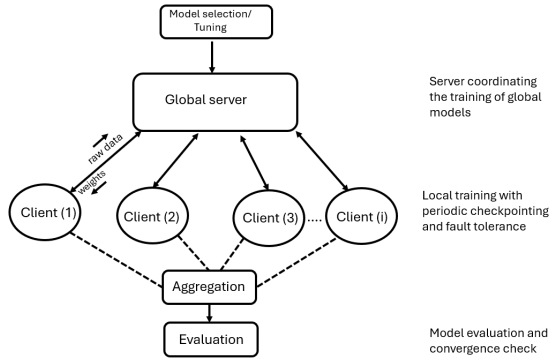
Model selection/ Tuning

Global server

Server coordinating the training of global models

raw data

weights

Client (1)

Client (2)

Client (3)

....

Client (i)

Local training with periodic checkpointing and fault tolerance

Aggregation

Evaluation

Model evaluation and convergence check